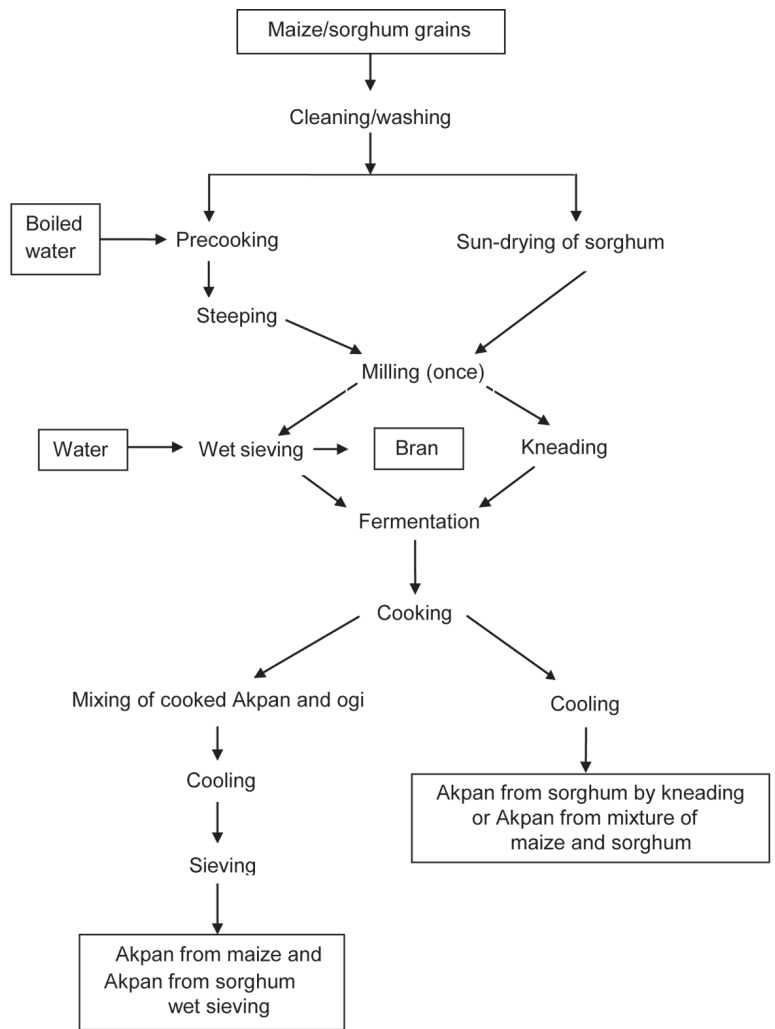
Maize/sorghum grains

Cleaning/washing

Boiled water

Precooking

Sun-drying of sorghum

Steeping

Milling (once)

Water

Wet sieving

Bran

Kneading

Fermentation

Cooking

Mixing of cooked Akpan and ogi

Cooling

Cooling

Akpan from sorghum by kneading or Akpan from mixture of maize and sorghum

Sieving

Akpan from maize and Akpan from sorghum wet sieving